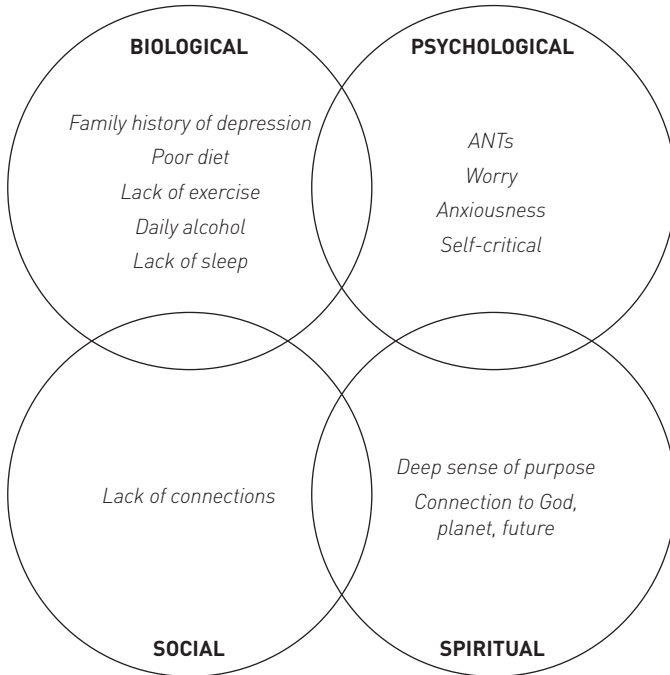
BIOLOGICAL

Family history of depression
Poor diet
Lack of exercise
Daily alcohol
Lack of sleep

PSYCHOLOGICAL

ANTs
Worry
Anxiousness
Self-critical

Lack of connections

SOCIAL

Deep sense of purpose
Connection to God, planet, future

SPIRITUAL